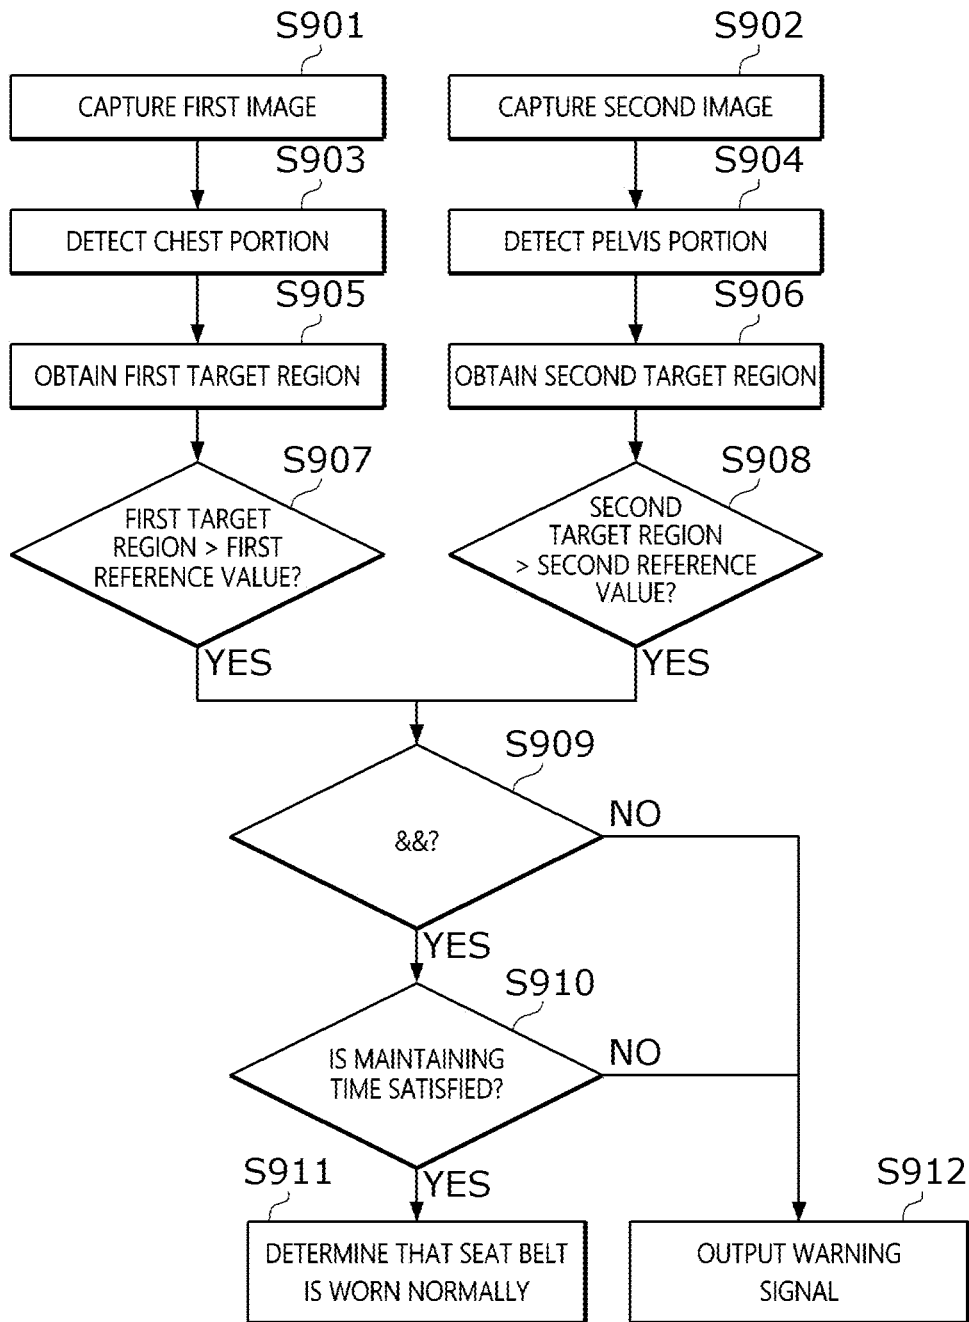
S901
CAPTURE FIRST IMAGE

S902
CAPTURE SECOND IMAGE

S903
DETECT CHEST PORTION

S904
DETECT PELVIS PORTION

S905
OBTAIN FIRST TARGET REGION

S906
OBTAIN SECOND TARGET REGION

S907
FIRST TARGET REGION > FIRST REFERENCE VALUE?

S908
SECOND TARGET REGION > SECOND REFERENCE VALUE?

YES

YES

S909
&&?

NO

YES

S910
IS MAINTAINING TIME SATISFIED?

NO

YES

S911
DETERMINE THAT SEAT BELT IS WORN NORMALLY

S912
OUTPUT WARNING SIGNAL